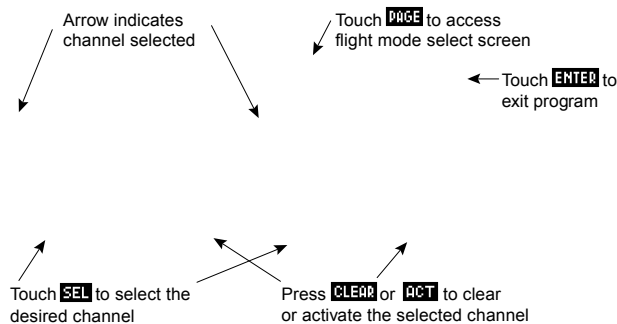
Arrow indicates channel selected

Touch PAGE to access flight mode select screen

Touch ENTER to exit program

Touch SEL to select the desired channel

Press CLEAR or ACT to clear or activate the selected channel